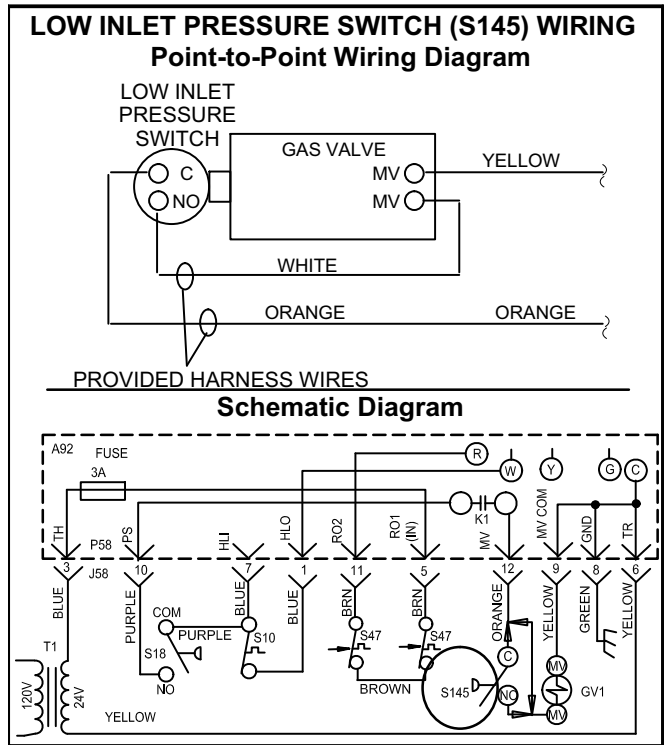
LOW INLET PRESSURE SWITCH (S145) WIRING
Point-to-Point Wiring Diagram

LOW INLET PRESSURE SWITCH
C
NO
GAS VALVE
MV
MV
YELLOW
WHITE
ORANGE
ORANGE
PROVIDED HARNESS WIRES

Schematic Diagram

A92
FUSE
3A
R
W
Y
G
C
K1
TH
PS
HLI
HLO
RO2
RO1 (IN)
MV
MV COM
GND
TR
P58
J58
3
10
7
1
11
5
12
9
8
6
BLUE
PURPLE
BLUE
BLUE
BRN
BRN
ORANGE
YELLOW
GREEN
YELLOW
COM
PURPLE
S10
S18
NO
S47
S47
C
BROWN
S145
NO
MV
GV1
MV
T1
120V
24V
YELLOW